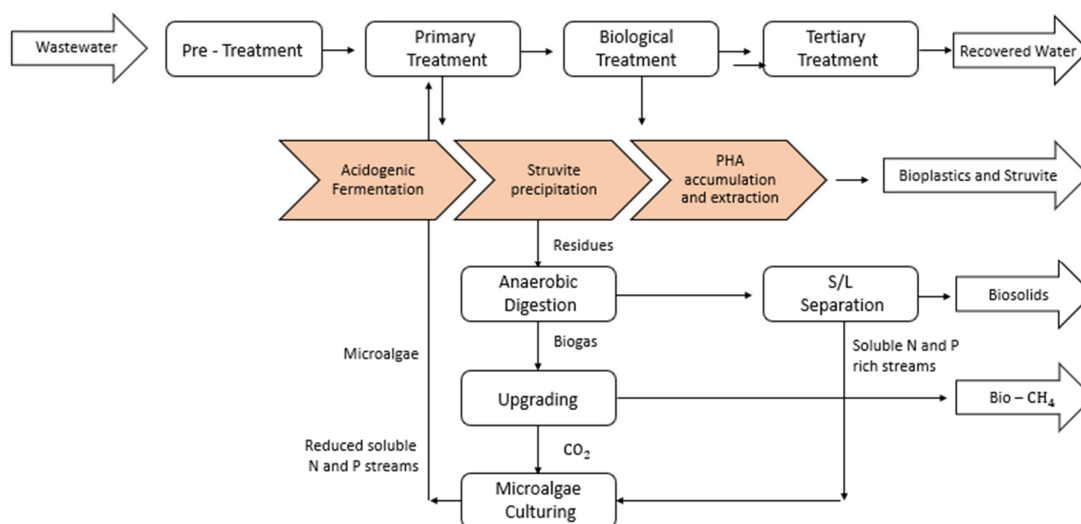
Wastewater

Pre - Treatment

Primary Treatment

Biological Treatment

Tertiary Treatment

Recovered Water

Acidogenic Fermentation

Struvite precipitation

PHA accumulation and extraction

Bioplastics and Struvite

Residues

Anaerobic Digestion

S/L Separation

Biosolids

Microalgae

Biogas

Soluble N and P rich streams

Upgrading

Bio – $CH_4$

Reduced soluble N and P streams

$CO_2$

Microalgae Culturing